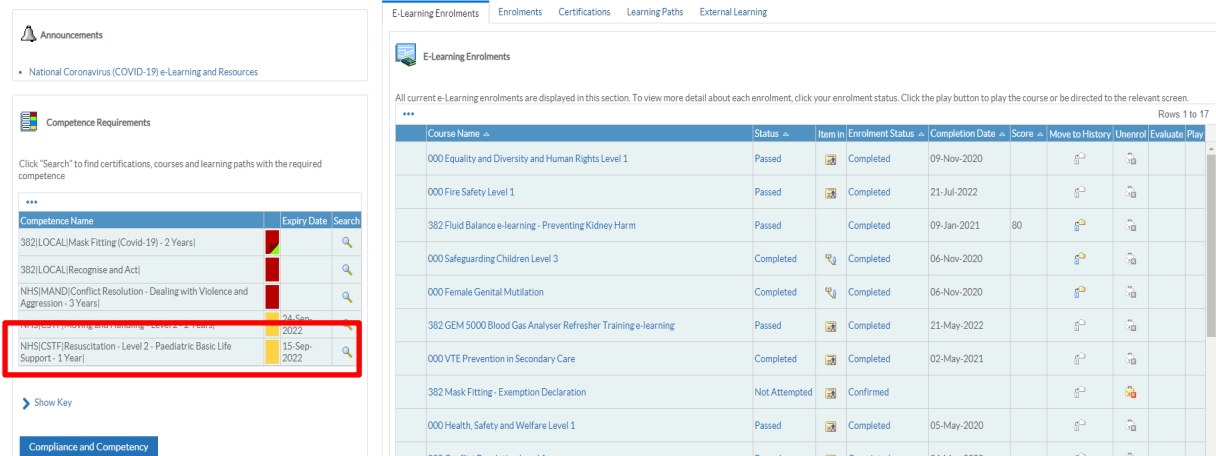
Announcements

National Coronavirus (COVID-19) e-Learning and Resources

Competence Requirements

Click "Search" to find certifications, courses and learning paths with the required competence

•••

| Competence Name | | Expiry Date | Search |
|---|---|---|---|
| 382\|LOCAL\|Mask Fitting (Covid-19) - 2 Years\| | | | |
| 382\|LOCAL\|Recognise and Act\| | | | |
| NHS\|MAND\|Conflict Resolution - Dealing with Violence and Aggression - 3 Years\| | | | |
| NHS\|CSTF\|Moving and Handling - Level 2 - 2 Years\| | | 24-Sep-2022 | |
| NHS\|CSTF\|Resuscitation - Level 2 - Paediatric Basic Life Support - 1 Year\| | | 15-Sep-2022 | |

Show Key

Compliance and Competency

E-Learning Enrolments | Enrolments | Certifications | Learning Paths | External Learning

E-Learning Enrolments

All current e-Learning enrolments are displayed in this section. To view more detail about each enrolment, click your enrolment status. Click the play button to play the course or be directed to the relevant screen.

•••

Rows 1 to 17

| Course Name | Status | Item in | Enrolment Status | Completion Date | Score | Move to History | Unenrol | Evaluate | Play |
|---|---|---|---|---|---|---|---|---|---|
| 000 Equality and Diversity and Human Rights Level 1 | Passed | | Completed | 09-Nov-2020 | | | | | |
| 000 Fire Safety Level 1 | Passed | | Completed | 21-Jul-2022 | | | | | |
| 382 Fluid Balance e-learning - Preventing Kidney Harm | Passed | | Completed | 09-Jan-2021 | 80 | | | | |
| 000 Safeguarding Children Level 3 | Completed | | Completed | 06-Nov-2020 | | | | | |
| 000 Female Genital Mutilation | Completed | | Completed | 06-Nov-2020 | | | | | |
| 382 GEM 5000 Blood Gas Analyser Refresher Training e-learning | Passed | | Completed | 21-May-2022 | | | | | |
| 000 VTE Prevention in Secondary Care | Completed | | Completed | 02-May-2021 | | | | | |
| 382 Mask Fitting - Exemption Declaration | Not Attempted | | Confirmed | | | | | | |
| 000 Health, Safety and Welfare Level 1 | Passed | | Completed | 05-May-2020 | | | | | |